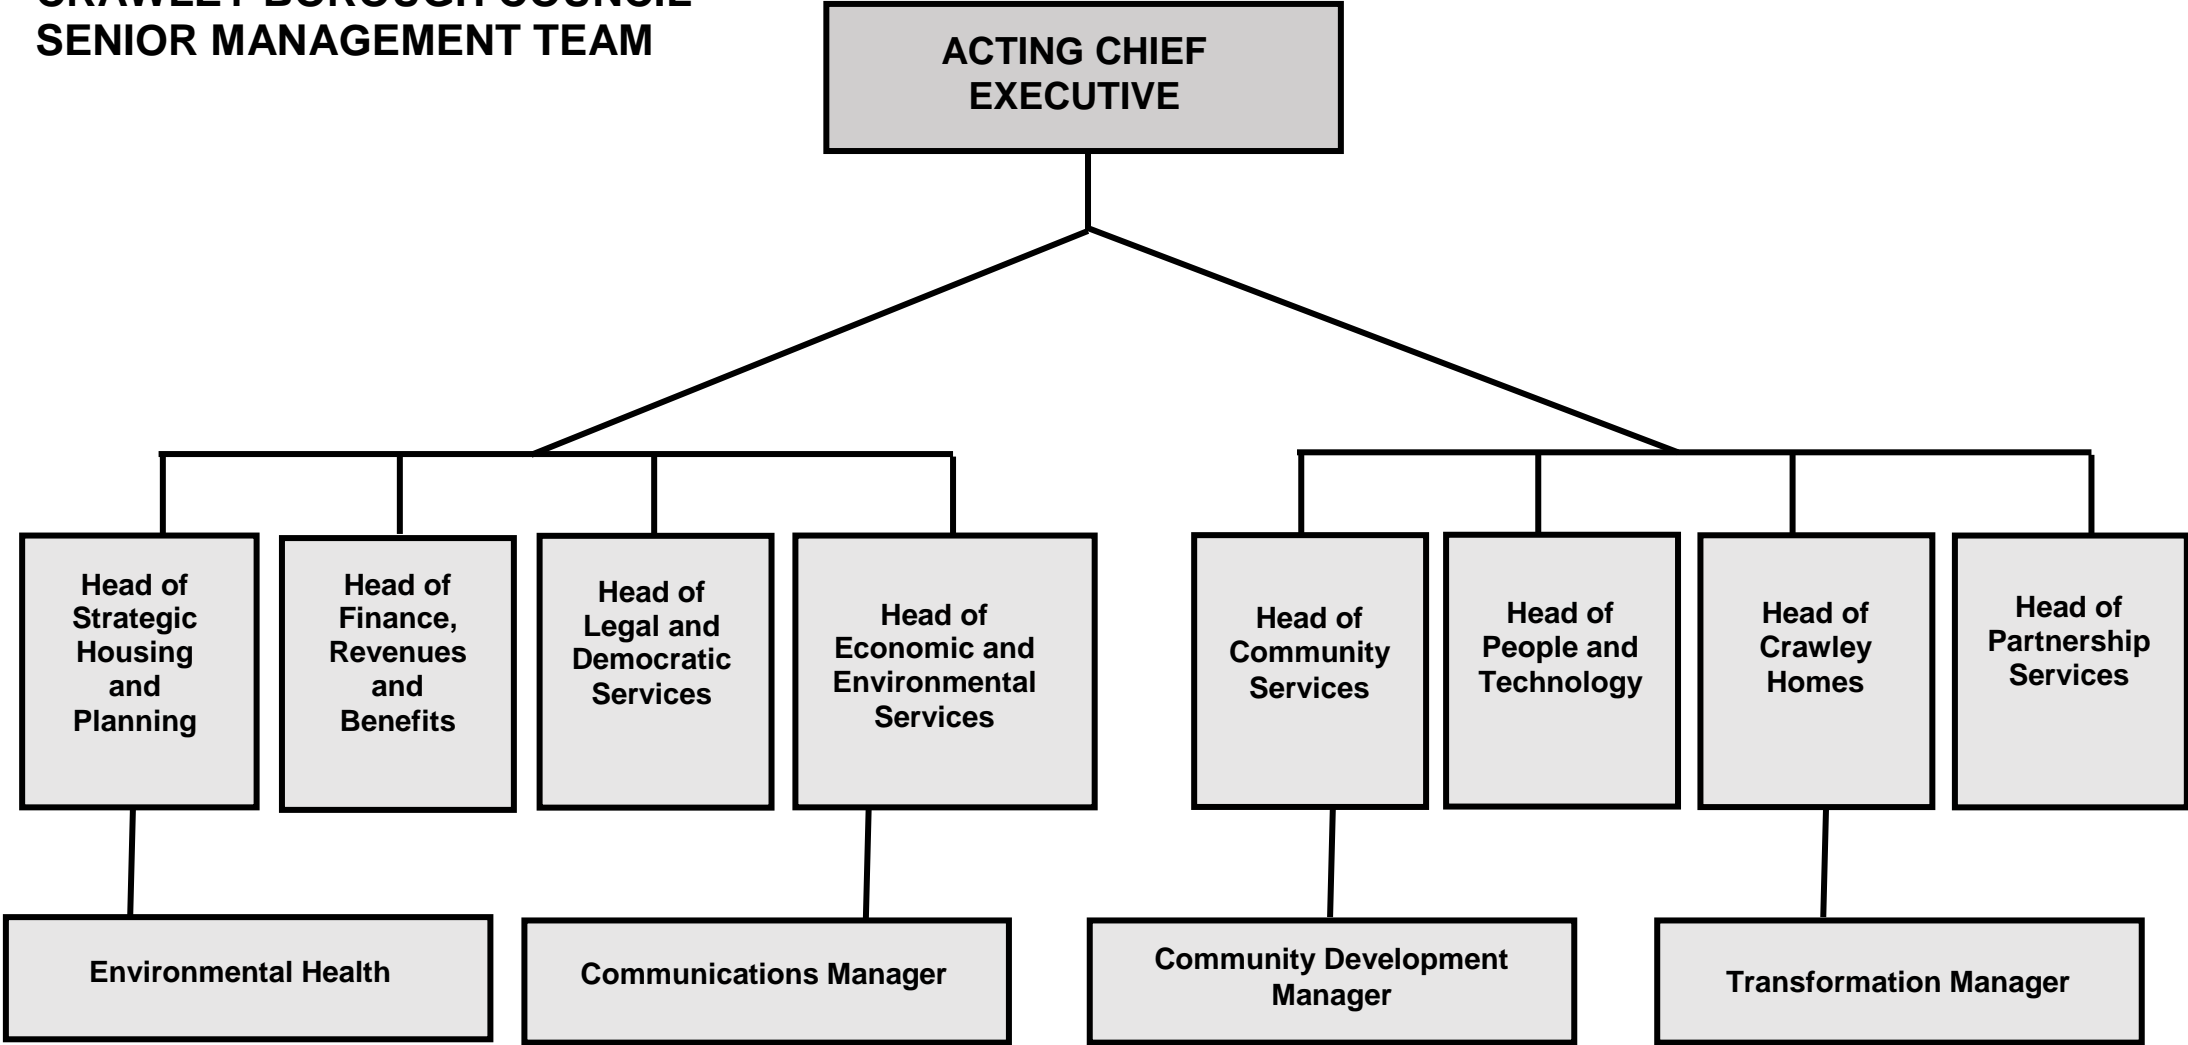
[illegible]
SENIOR MANAGEMENT TEAM

ACTING CHIEF EXECUTIVE

Head of Strategic Housing and Planning

Head of Finance, Revenues and Benefits

Head of Legal and Democratic Services

Head of Economic and Environmental Services

Head of Community Services

Head of People and Technology

Head of Crawley Homes

Head of Partnership Services

Environmental Health

Communications Manager

Community Development Manager

Transformation Manager